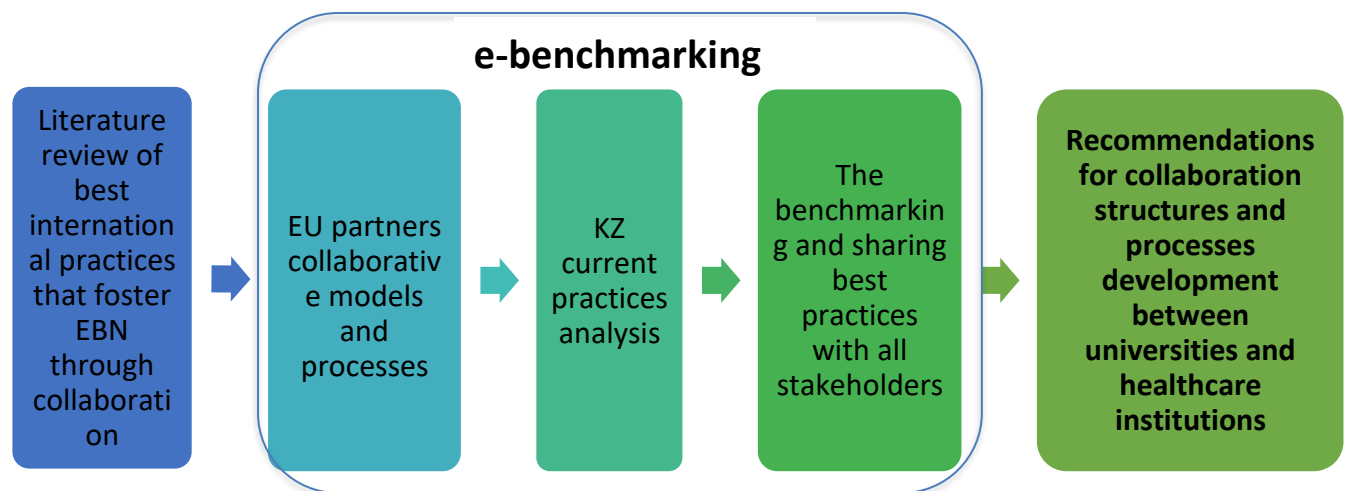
Literature review of best international practices that foster EBN through collaboration

e-benchmarking

EU partners collaborative models and processes

KZ current practices analysis

The benchmarking and sharing best practices with all stakeholders

Recommendations for collaboration structures and processes development between universities and healthcare institutions